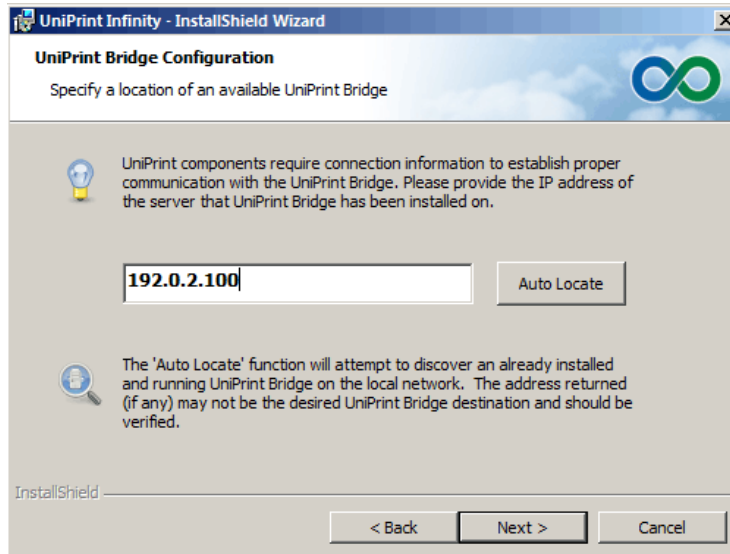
UniPrint Infinity - InstallShield Wizard

X

UniPrint Bridge Configuration

Specify a location of an available UniPrint Bridge

UniPrint components require connection information to establish proper communication with the UniPrint Bridge. Please provide the IP address of the server that UniPrint Bridge has been installed on.

192.0.2.100

Auto Locate

The 'Auto Locate' function will attempt to discover an already installed and running UniPrint Bridge on the local network. The address returned (if any) may not be the desired UniPrint Bridge destination and should be verified.

InstallShield

< Back

Next >

Cancel